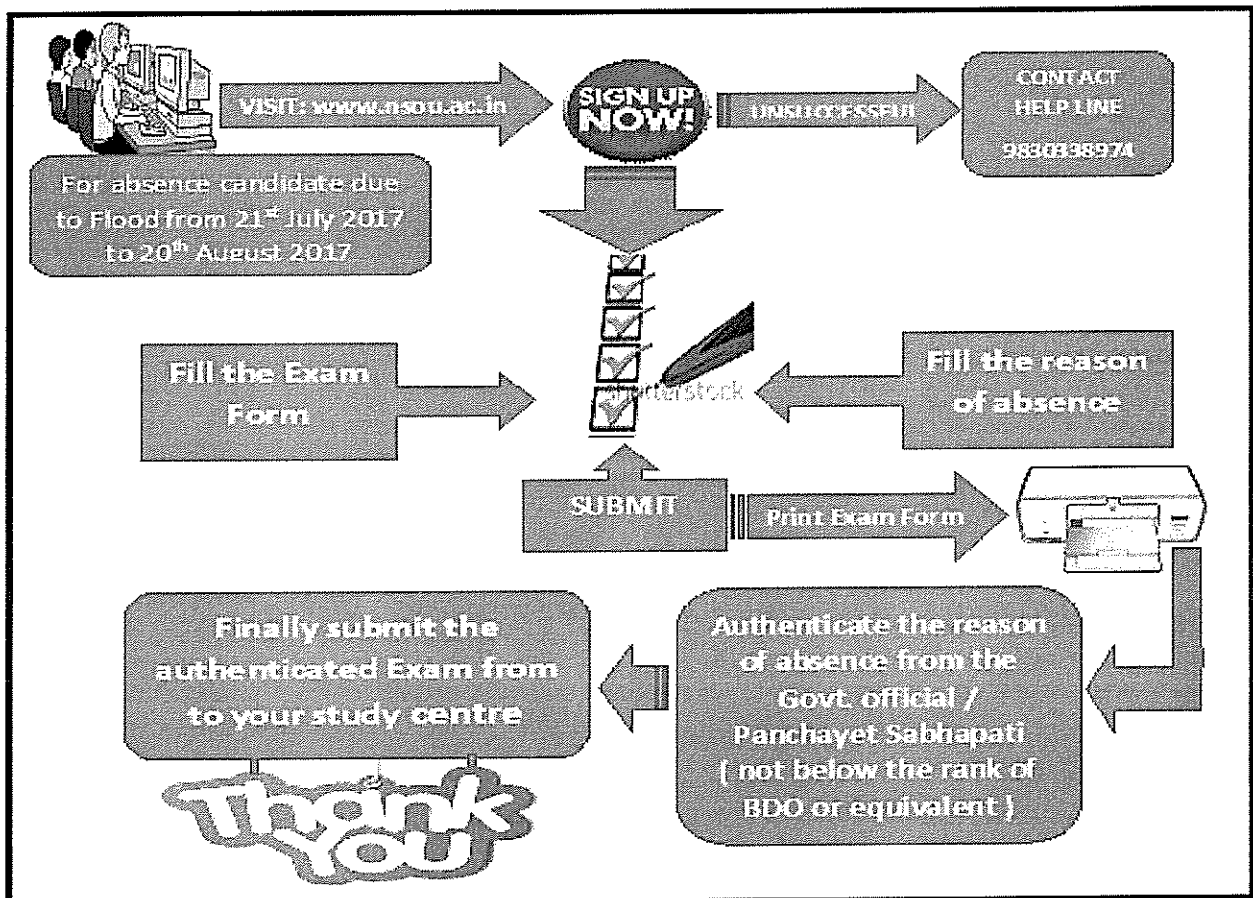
VISIT: www.nsou.ac.in

SIGN UP NOW!

UNSUCCESSFUL

CONTACT HELP LINE 9830338974

For absence candidate due to Flood from 21st July 2017 to 20th August 2017

Fill the Exam Form

shutterstock

Fill the reason of absence

SUBMIT

Print Exam Form

Finally submit the authenticated Exam from to your study centre

Authenticate the reason of absence from the Govt. official / Panchayet Sabhapati ( not below the rank of BDO or equivalent )

Thank You